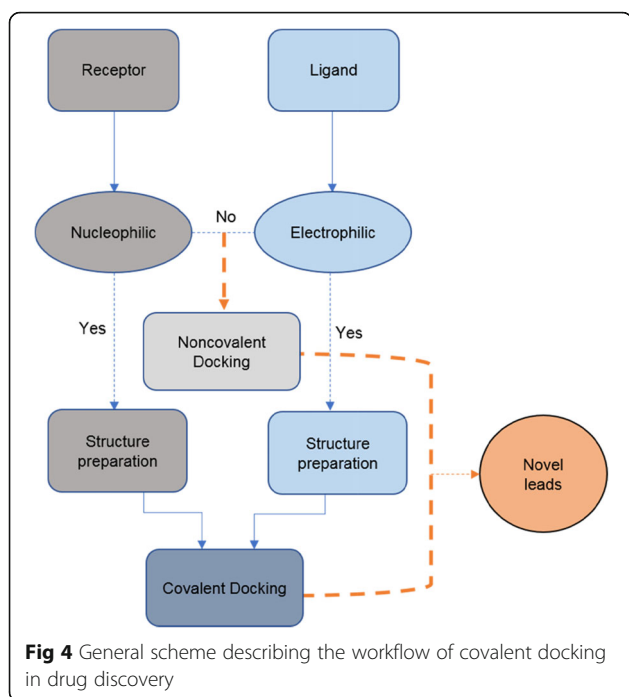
Receptor

Ligand

Nucleophilic

No

Electrophilic

Yes

Noncovalent Docking

Yes

Structure preparation

Structure preparation

Novel leads

Covalent Docking

**Fig 4** General scheme describing the workflow of covalent docking in drug discovery